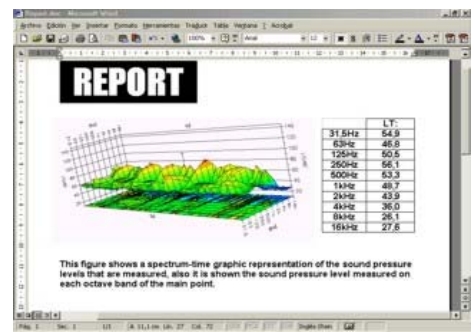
Report.doc - Microsoft Word

Archivo Edición Ver Insertar Formato Herramientas Tabla Ventana ? Acrobat

100% Arial 12

REPORT

| | LT: |
|---|---|
| 31.5Hz | 54,9 |
| 63Hz | 46,8 |
| 125Hz | 50,5 |
| 250Hz | 56,1 |
| 500Hz | 53,3 |
| 1kHz | 49,7 |
| 2kHz | 43,9 |
| 4kHz | 36,0 |
| 8kHz | 26,1 |
| 16kHz | 27,6 |

This figure shows a spectrum-time graphic representation of the sound pressure levels that are measured, also it is shown the sound pressure level measured on each octave band of the main point.

Pág. 1 Sec. 1 1/1 A 11,1 cm Lín. 27 Col. 72 Inglés (Gran